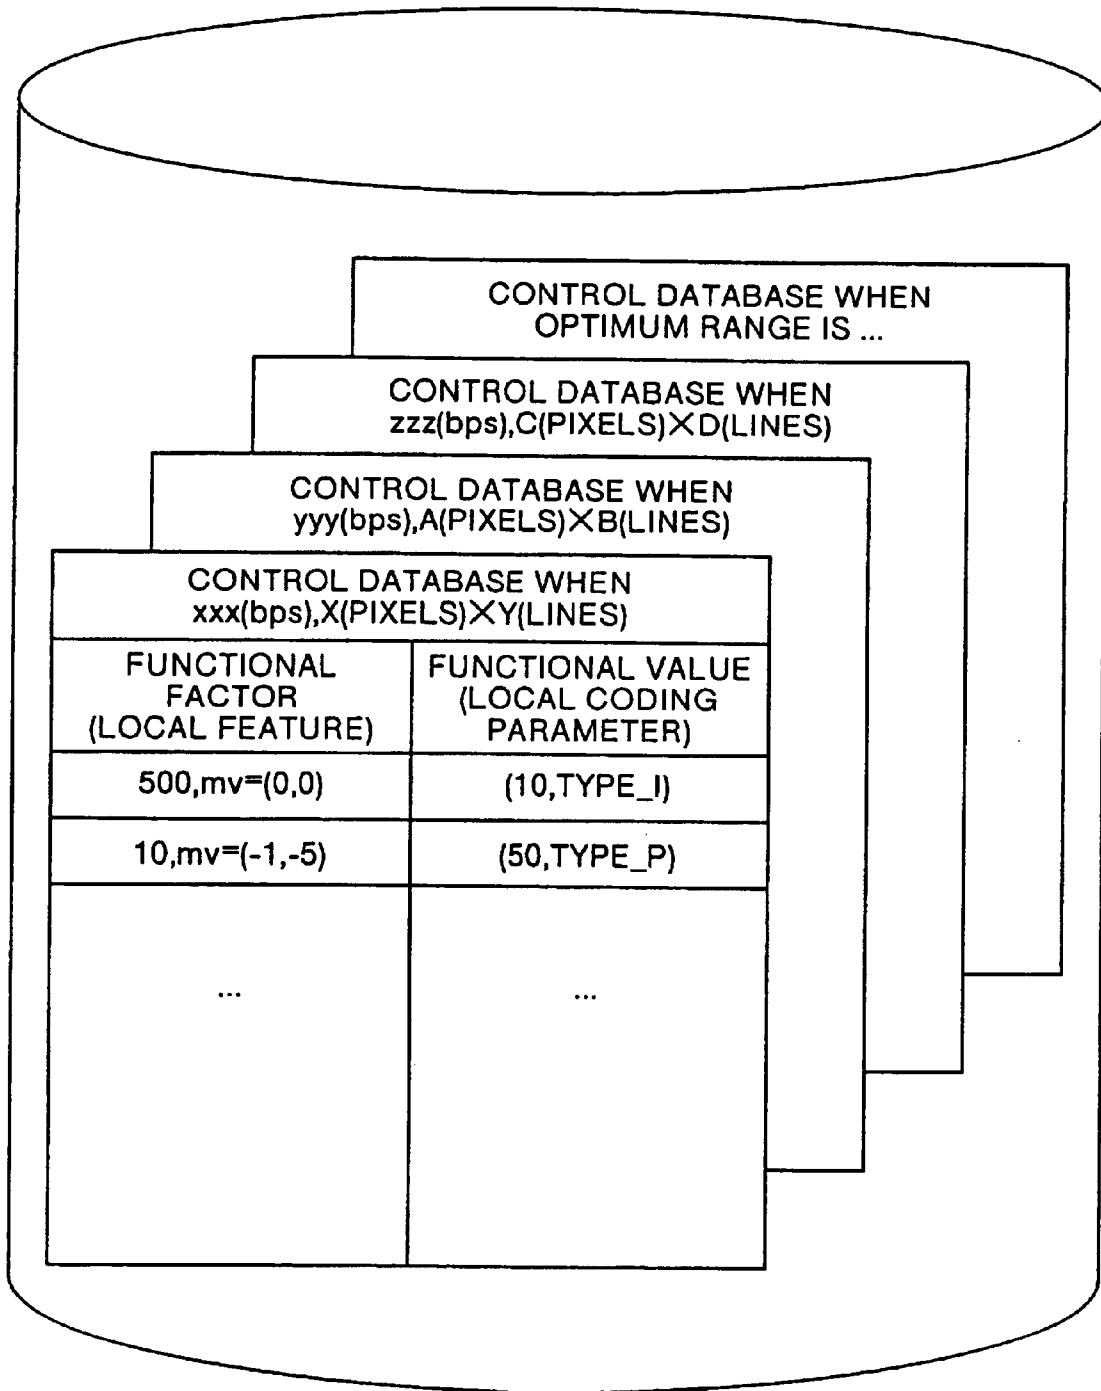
CONTROL DATABASE WHEN OPTIMUM RANGE IS ...

CONTROL DATABASE WHEN zzz(bps),C(PIXELS)×D(LINES)

CONTROL DATABASE WHEN yyy(bps),A(PIXELS)×B(LINES)

CONTROL DATABASE WHEN xxx(bps),X(PIXELS)×Y(LINES)

| FUNCTIONAL FACTOR (LOCAL FEATURE) | FUNCTIONAL VALUE (LOCAL CODING PARAMETER) |
|---|---|
| 500,mv=(0,0) | (10,TYPE_I) |
| 10,mv=(-1,-5) | (50,TYPE_P) |
| ... | ... |